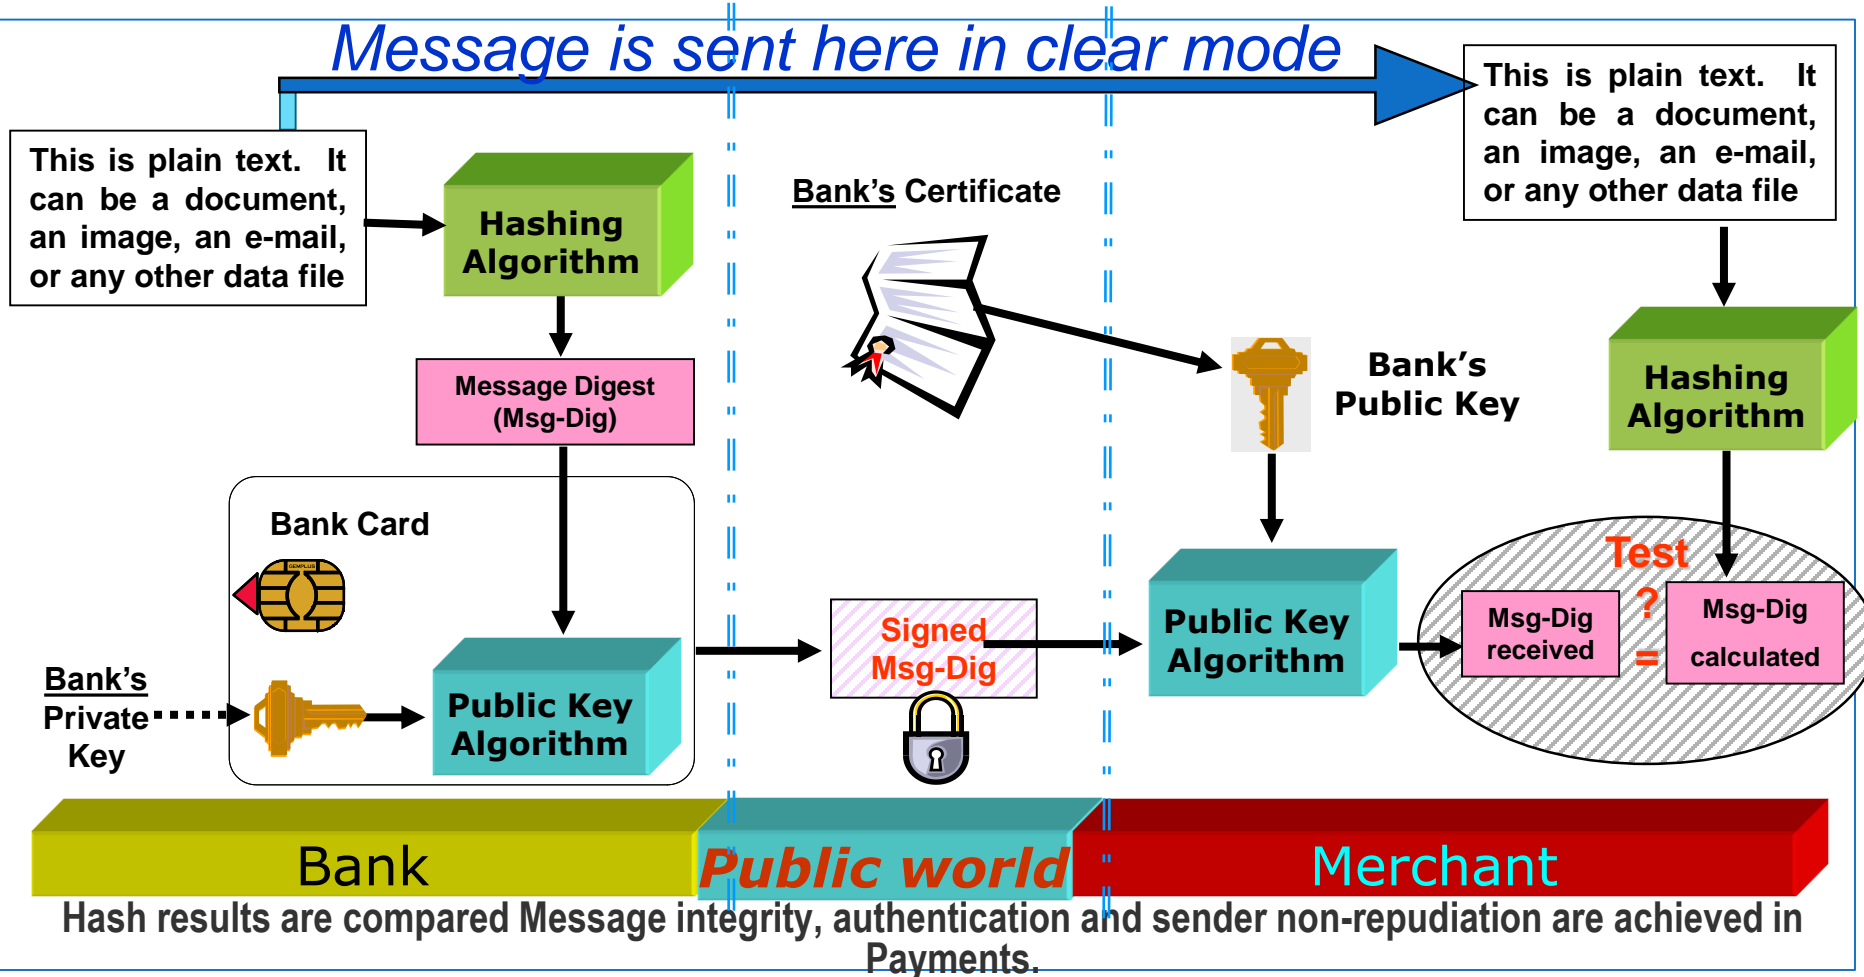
Message is sent here in clear mode

This is plain text. It can be a document, an image, an e-mail, or any other data file

Hashing Algorithm

Message Digest (Msg-Dig)

Bank Card

GEMPLUS

Bank's Private Key

Public Key Algorithm

Bank's Certificate

Signed Msg-Dig

Bank's Public Key

Public Key Algorithm

This is plain text. It can be a document, an image, an e-mail, or any other data file

Hashing Algorithm

Test

Msg-Dig received

?
=

Msg-Dig calculated

Bank

Public world

Merchant

Hash results are compared Message integrity, authentication and sender non-repudiation are achieved in Payments.